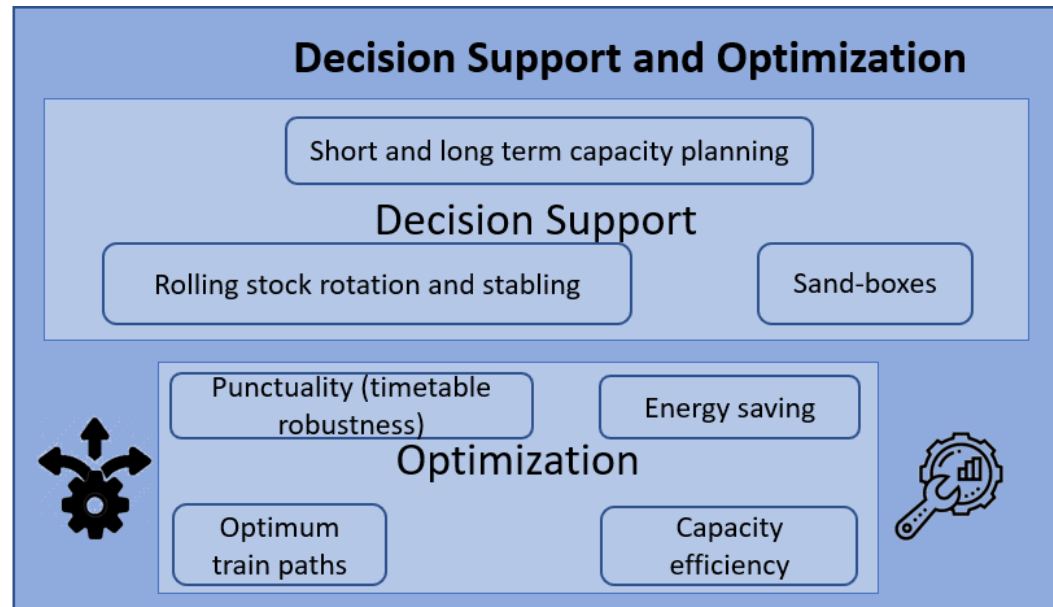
Decision Support and Optimization

Short and long term capacity planning

Decision Support

Rolling stock rotation and stabling

Sand-boxes

Punctuality (timetable robustness)

Energy saving

Optimization

Optimum train paths

Capacity efficiency